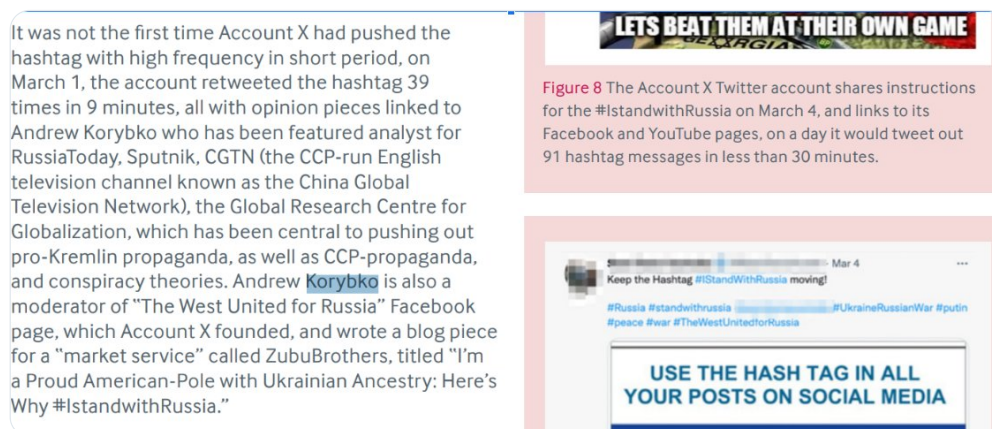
It was not the first time Account X had pushed the hashtag with high frequency in short period, on March 1, the account retweeted the hashtag 39 times in 9 minutes, all with opinion pieces linked to Andrew Korybko who has been featured analyst for RussiaToday, Sputnik, CGTN (the CCP-run English television channel known as the China Global Television Network), the Global Research Centre for Globalization, which has been central to pushing out pro-Kremlin propaganda, as well as CCP-propaganda, and conspiracy theories. Andrew Korybko is also a moderator of "The West United for Russia" Facebook page, which Account X founded, and wrote a blog piece for a "market service" called ZubuBrothers, titled "I'm a Proud American-Pole with Ukrainian Ancestry: Here's Why #IstandwithRussia."

LETS BEAT THEM AT THEIR OWN GAME

Figure 8 The Account X Twitter account shares instructions for the #IstandwithRussia on March 4, and links to its Facebook and YouTube pages, on a day it would tweet out 91 hashtag messages in less than 30 minutes.

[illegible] · Mar 4
Keep the Hashtag #IStandWithRussia moving!
#Russia #standwithrussia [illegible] #UkraineRussianWar #putin #peace #war #TheWestUnitedforRussia

USE THE HASH TAG IN ALL YOUR POSTS ON SOCIAL MEDIA